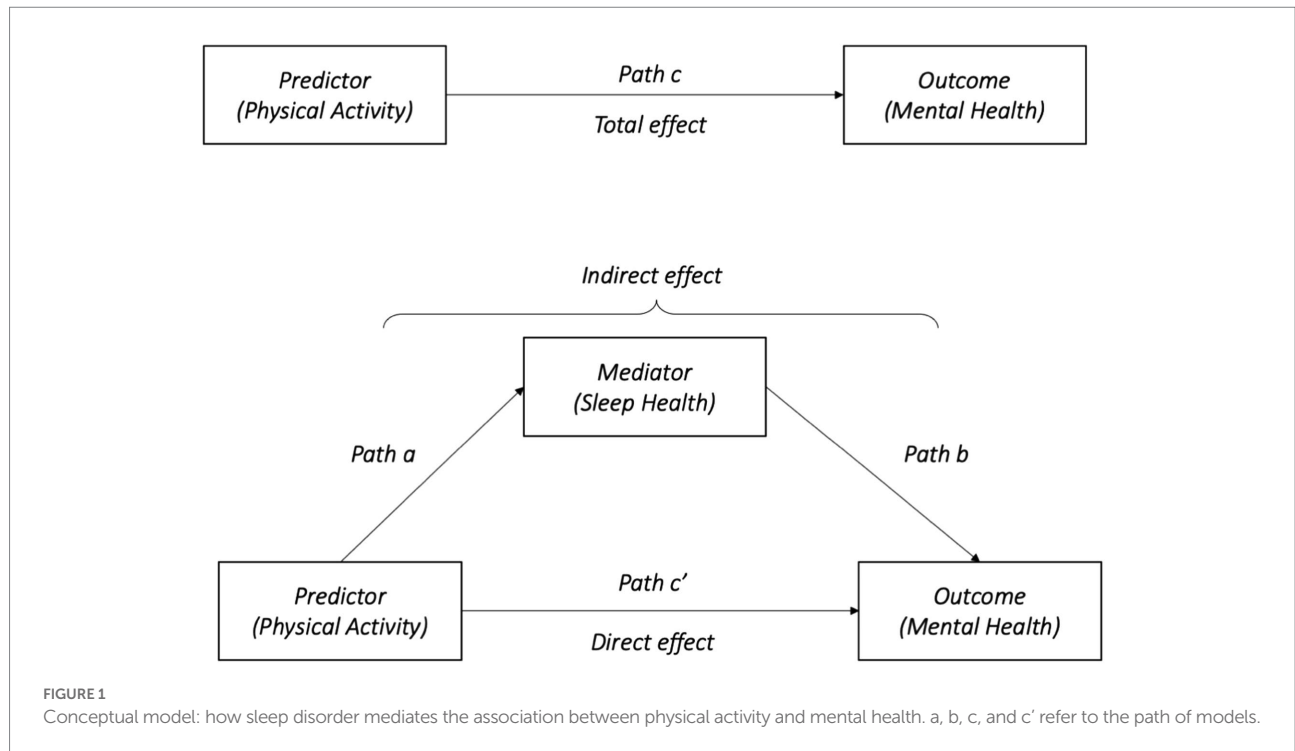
Predictor
(Physical Activity)

Path c

Total effect

Outcome
(Mental Health)

Indirect effect

Mediator
(Sleep Health)

Path a

Path b

Predictor
(Physical Activity)

Path c'

Direct effect

Outcome
(Mental Health)

FIGURE 1
Conceptual model: how sleep disorder mediates the association between physical activity and mental health. a, b, c, and c' refer to the path of models.